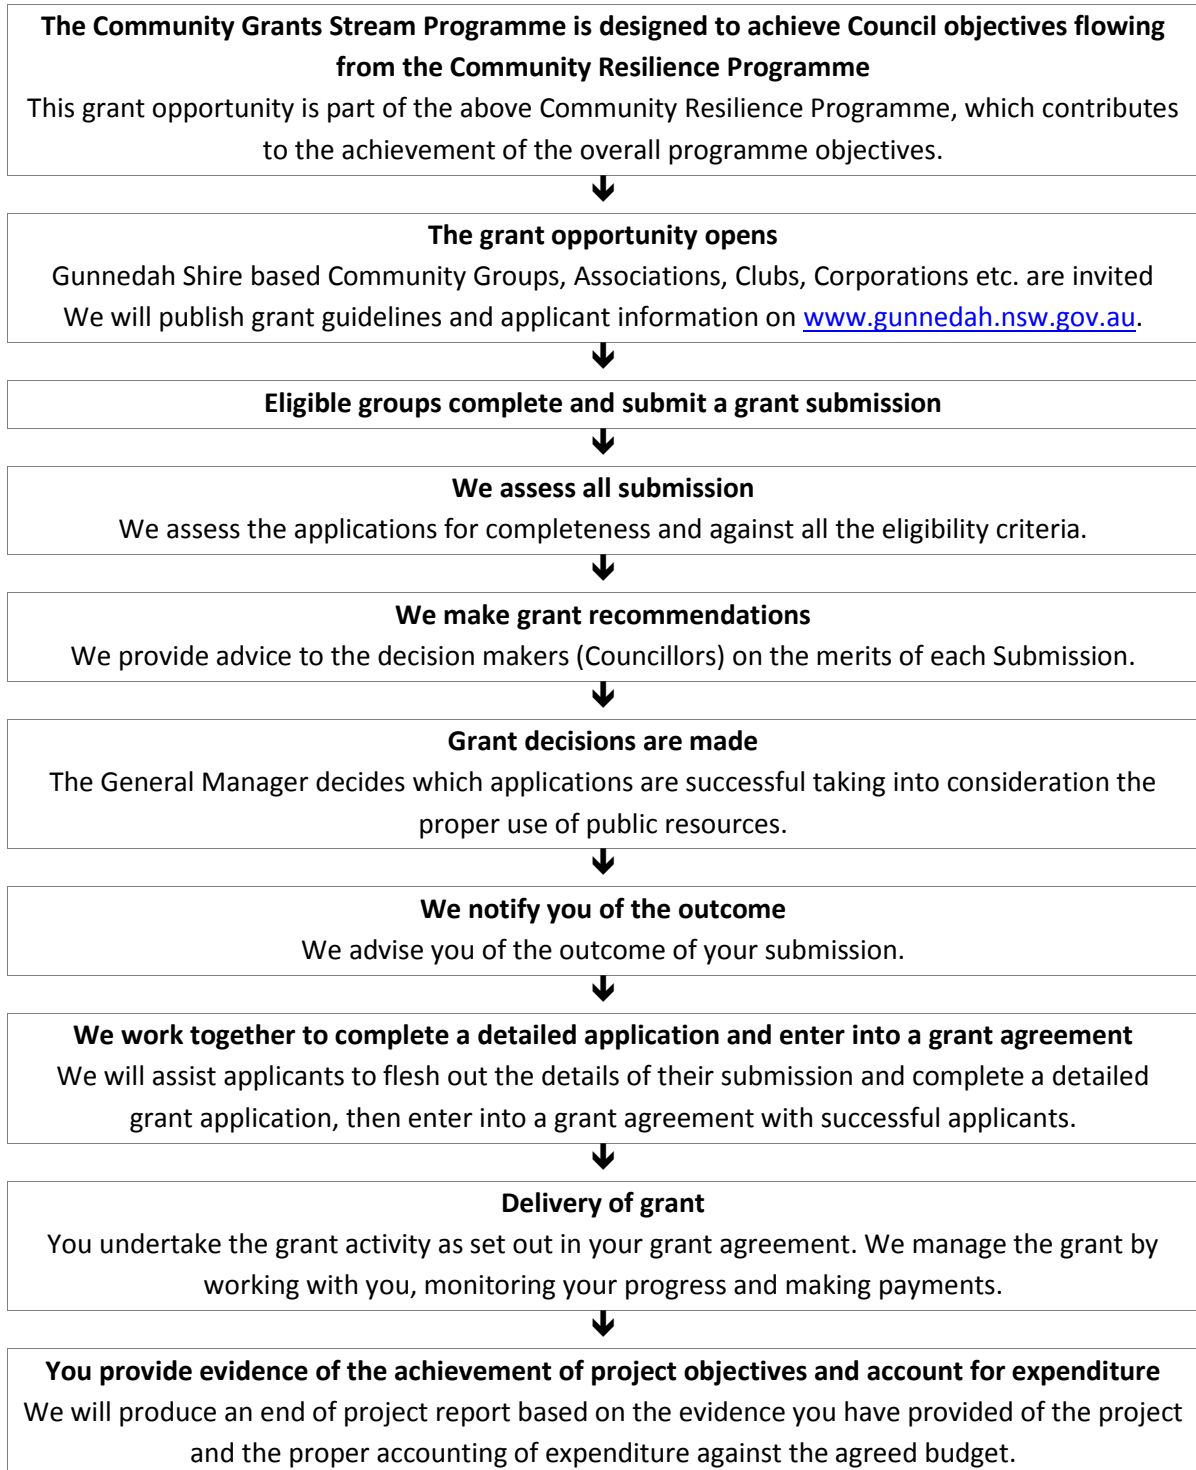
**The Community Grants Stream Programme is designed to achieve Council objectives flowing from the Community Resilience Programme**

This grant opportunity is part of the above Community Resilience Programme, which contributes to the achievement of the overall programme objectives.

**The grant opportunity opens**

Gunnedah Shire based Community Groups, Associations, Clubs, Corporations etc. are invited
We will publish grant guidelines and applicant information on www.gunnedah.nsw.gov.au.

**Eligible groups complete and submit a grant submission**

**We assess all submission**

We assess the applications for completeness and against all the eligibility criteria.

**We make grant recommendations**

We provide advice to the decision makers (Councillors) on the merits of each Submission.

**Grant decisions are made**

The General Manager decides which applications are successful taking into consideration the proper use of public resources.

**We notify you of the outcome**

We advise you of the outcome of your submission.

**We work together to complete a detailed application and enter into a grant agreement**

We will assist applicants to flesh out the details of their submission and complete a detailed grant application, then enter into a grant agreement with successful applicants.

**Delivery of grant**

You undertake the grant activity as set out in your grant agreement. We manage the grant by working with you, monitoring your progress and making payments.

**You provide evidence of the achievement of project objectives and account for expenditure**

We will produce an end of project report based on the evidence you have provided of the project and the proper accounting of expenditure against the agreed budget.